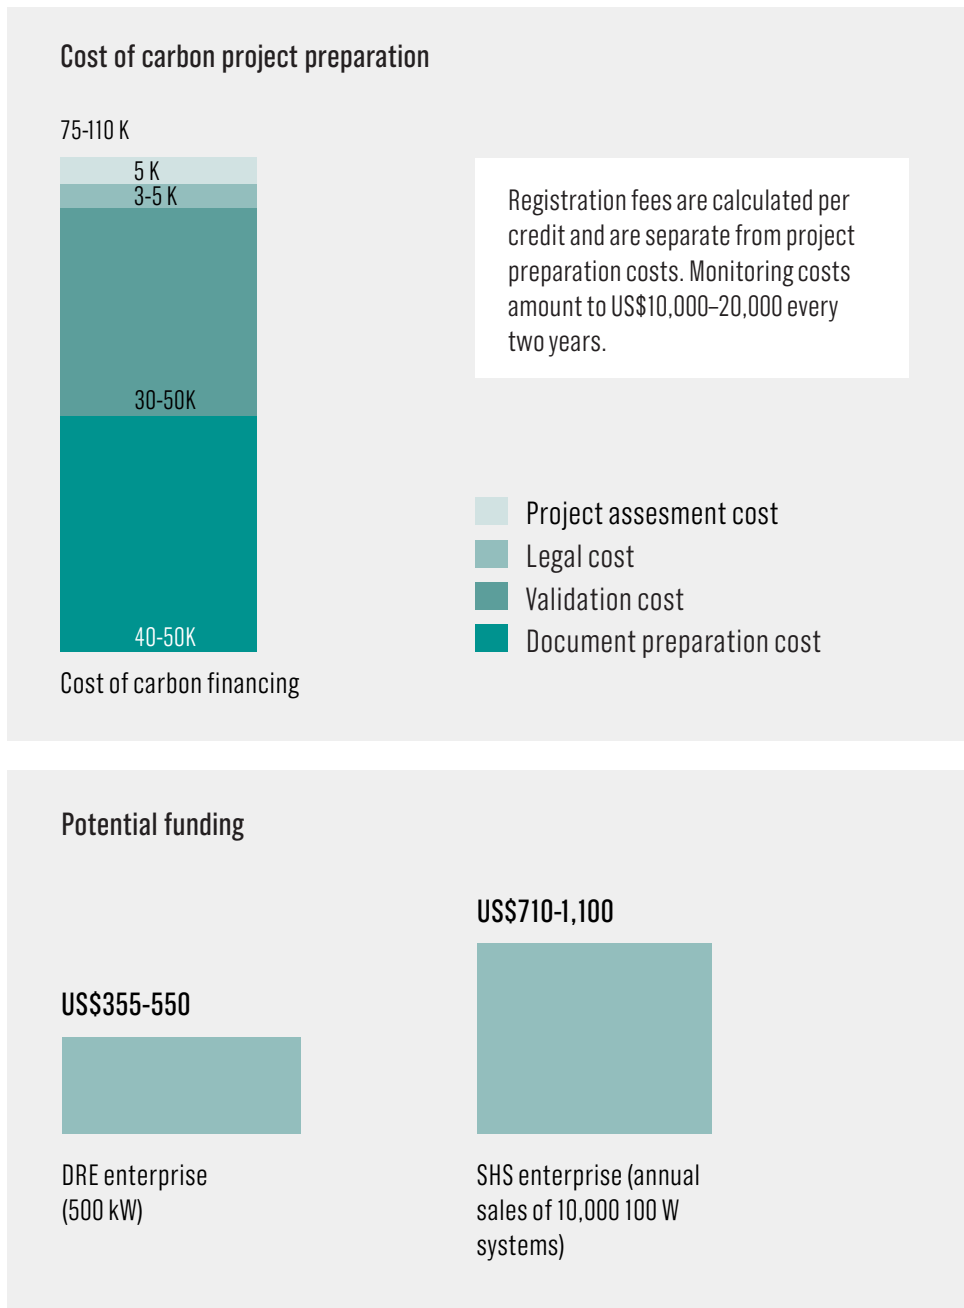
Cost of carbon project preparation

75-110 K

5 K
3-5 K
30-50K
40-50K

Cost of carbon financing

Registration fees are calculated per credit and are separate from project preparation costs. Monitoring costs amount to US$10,000–20,000 every two years.

Project assesment cost
Legal cost
Validation cost
Document preparation cost

Potential funding

US$355-550

DRE enterprise (500 kW)

US$710-1,100

SHS enterprise (annual sales of 10,000 100 W systems)